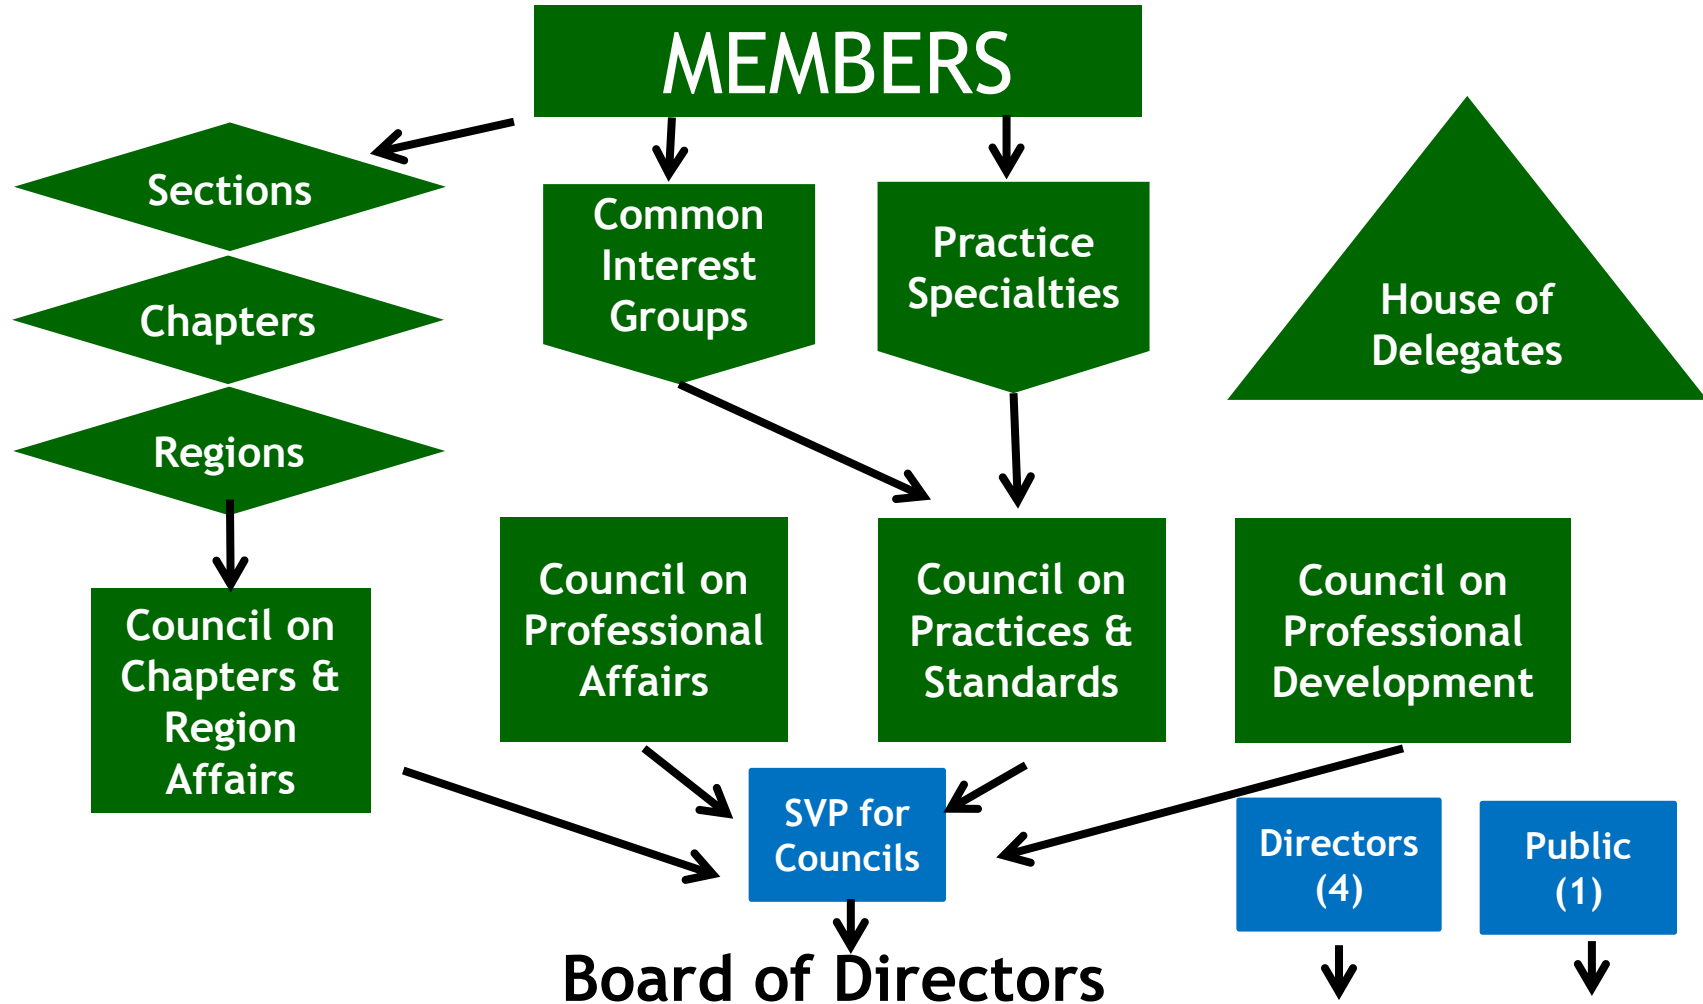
MEMBERS

Sections

Chapters

Regions

Common Interest Groups

Practice Specialties

House of Delegates

Council on Chapters & Region Affairs

Council on Professional Affairs

Council on Practices & Standards

Council on Professional Development

SVP for Councils

Directors (4)

Public (1)

Board of Directors